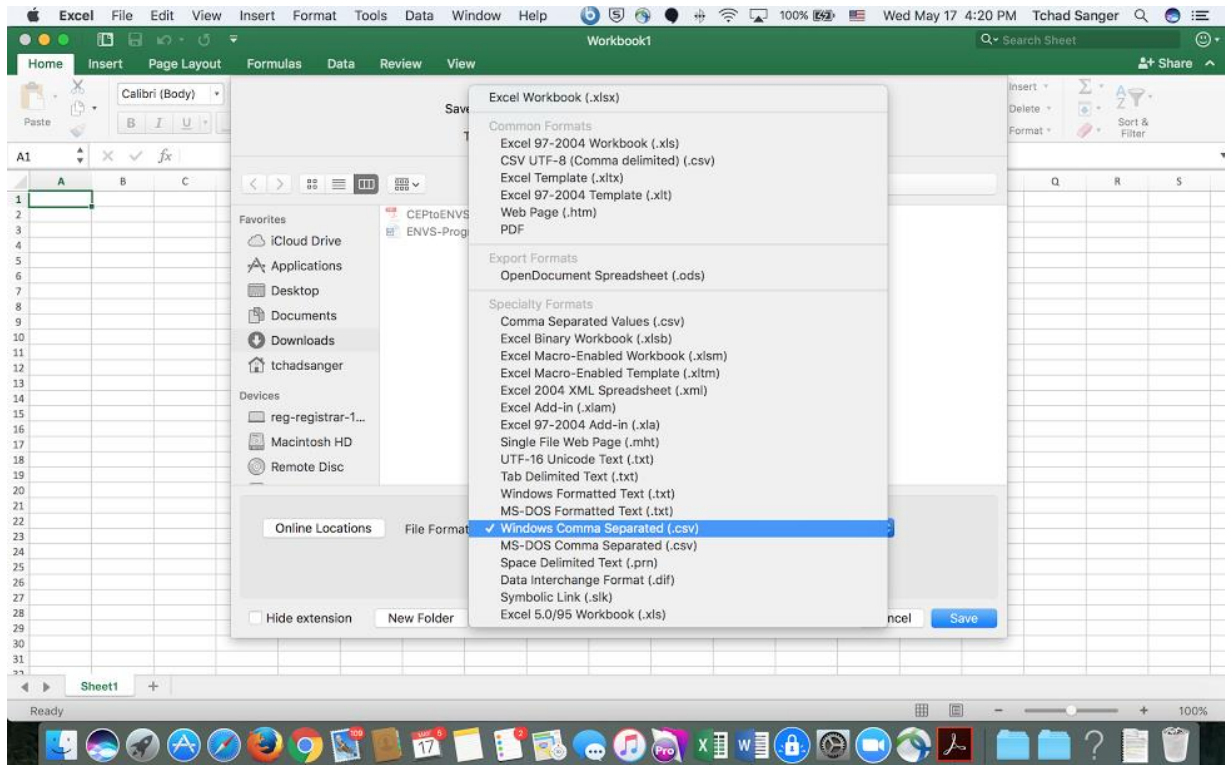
Excel File Edit View Insert Format Tools Data Window Help 100% Wed May 17 4:20 PM Tchad Sanger

Workbook1

Search Sheet

Home Insert Page Layout Formulas Data Review View

Share

Paste

Calibri (Body)

B I U

Insert Delete Format

Sort & Filter

A1

fx

A B C

Q R S

Save

T

Excel Workbook (.xlsx)

Common Formats
Excel 97-2004 Workbook (.xls)
CSV UTF-8 (Comma delimited) (.csv)
Excel Template (.xltx)
Excel 97-2004 Template (.xlt)
Web Page (.htm)
PDF

Export Formats
OpenDocument Spreadsheet (.ods)

Specialty Formats
Comma Separated Values (.csv)
Excel Binary Workbook (.xlsb)
Excel Macro-Enabled Workbook (.xlsm)
Excel Macro-Enabled Template (.xltm)
Excel 2004 XML Spreadsheet (.xml)
Excel Add-in (.xlam)
Excel 97-2004 Add-in (.xla)
Single File Web Page (.mht)
UTF-16 Unicode Text (.txt)
Tab Delimited Text (.txt)
Windows Formatted Text (.txt)
MS-DOS Formatted Text (.txt)
✓ Windows Comma Separated (.csv)
MS-DOS Comma Separated (.csv)
Space Delimited Text (.prn)
Data Interchange Format (.dif)
Symbolic Link (.slk)
Excel 5.0/95 Workbook (.xls)

Favorites
iCloud Drive
Applications
Desktop
Documents
Downloads
tchadsanger

Devices
reg-registrar-1...
Macintosh HD
Remote Disc

CEPtoENVS
ENVS-Prog

Online Locations File Format

Hide extension New Folder ncel Save

1 2 3 4 5 6 7 8 9 10 11 12 13 14 15 16 17 18 19 20 21 22 23 24 25 26 27 28 29 30 31

Sheet1 +

Ready

100%

109 17 Pro